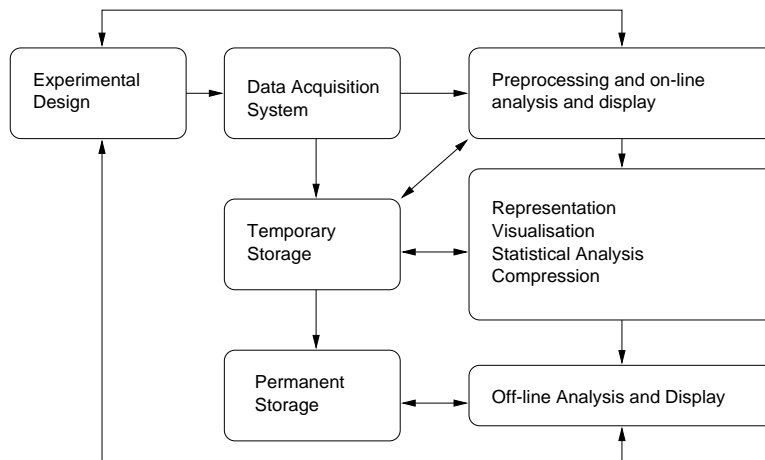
Experimental Design

Data Acquisition System

Preprocessing and on-line analysis and display

Temporary Storage

Representation
Visualisation
Statistical Analysis
Compression

Permanent Storage

Off-line Analysis and Display